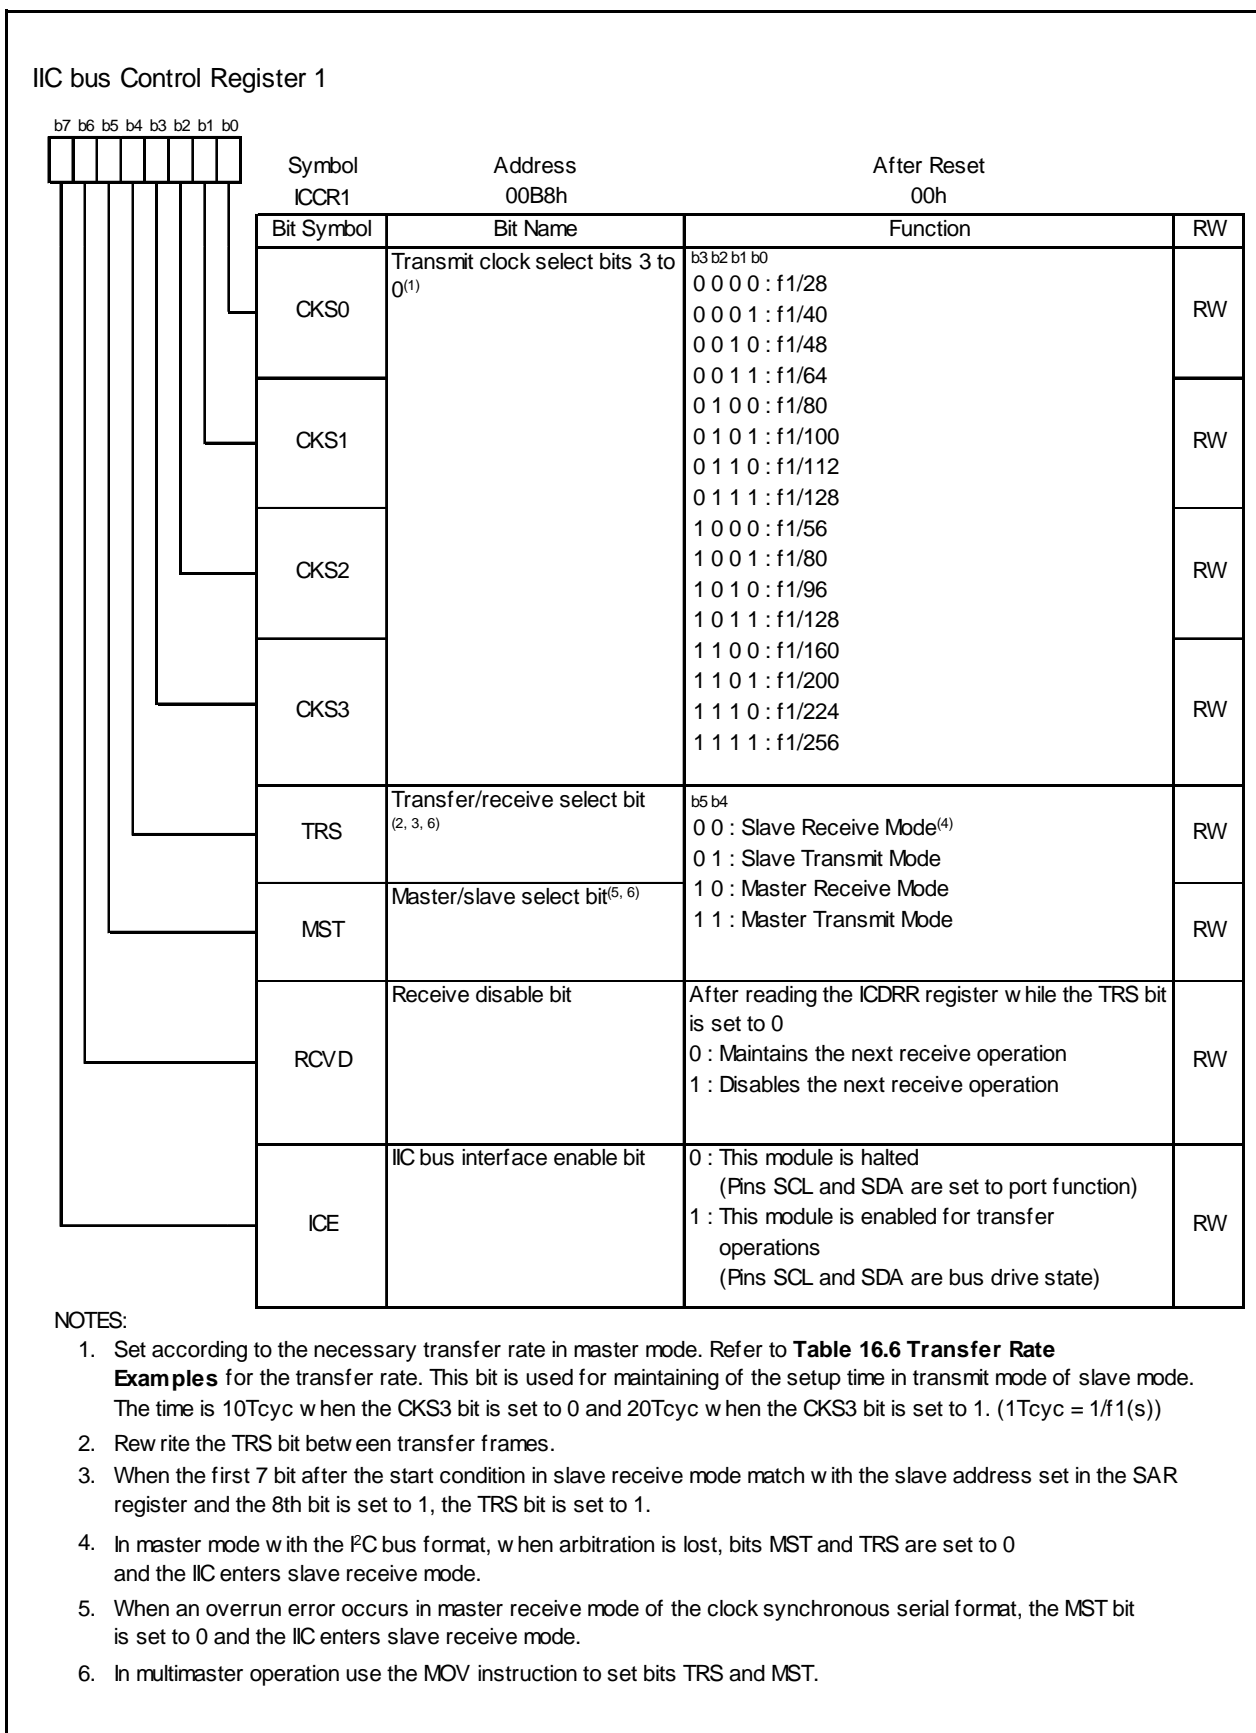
IIC bus Control Register 1

b7 b6 b5 b4 b3 b2 b1 b0

| Symbol | Address | After Reset |
|---|---|---|
| ICCR1 | 00B8h | 00h |

| Bit Symbol | Bit Name | Function | RW |
|---|---|---|---|
| CKS0 | Transmit clock select bits 3 to 0$^{(1)}$ | b3 b2 b1 b0<br>0 0 0 0 : f1/28<br>0 0 0 1 : f1/40<br>0 0 1 0 : f1/48<br>0 0 1 1 : f1/64 | RW |
| CKS1 | | 0 1 0 0 : f1/80<br>0 1 0 1 : f1/100<br>0 1 1 0 : f1/112<br>0 1 1 1 : f1/128 | RW |
| CKS2 | | 1 0 0 0 : f1/56<br>1 0 0 1 : f1/80<br>1 0 1 0 : f1/96<br>1 0 1 1 : f1/128 | RW |
| CKS3 | | 1 1 0 0 : f1/160<br>1 1 0 1 : f1/200<br>1 1 1 0 : f1/224<br>1 1 1 1 : f1/256 | RW |
| TRS | Transfer/receive select bit $^{(2, 3, 6)}$ | b5 b4<br>0 0 : Slave Receive Mode$^{(4)}$<br>0 1 : Slave Transmit Mode | RW |
| MST | Master/slave select bit$^{(5, 6)}$ | 1 0 : Master Receive Mode<br>1 1 : Master Transmit Mode | RW |
| RCVD | Receive disable bit | After reading the ICDRR register w hile the TRS bit is set to 0<br>0 : Maintains the next receive operation<br>1 : Disables the next receive operation | RW |
| ICE | IIC bus interface enable bit | 0 : This module is halted<br>(Pins SCL and SDA are set to port function)<br>1 : This module is enabled for transfer operations<br>(Pins SCL and SDA are bus drive state) | RW |

NOTES:
1. Set according to the necessary transfer rate in master mode. Refer to **Table 16.6 Transfer Rate Examples** for the transfer rate. This bit is used for maintaining of the setup time in transmit mode of slave mode. The time is 10Tcyc w hen the CKS3 bit is set to 0 and 20Tcyc w hen the CKS3 bit is set to 1. (1Tcyc = 1/f1(s))
2. Rew rite the TRS bit betw een transfer frames.
3. When the first 7 bit after the start condition in slave receive mode match w ith the slave address set in the SAR register and the 8th bit is set to 1, the TRS bit is set to 1.
4. In master mode w ith the I$^2$C bus format, w hen arbitration is lost, bits MST and TRS are set to 0 and the IIC enters slave receive mode.
5. When an overrun error occurs in master receive mode of the clock synchronous serial format, the MST bit is set to 0 and the IIC enters slave receive mode.
6. In multimaster operation use the MOV instruction to set bits TRS and MST.